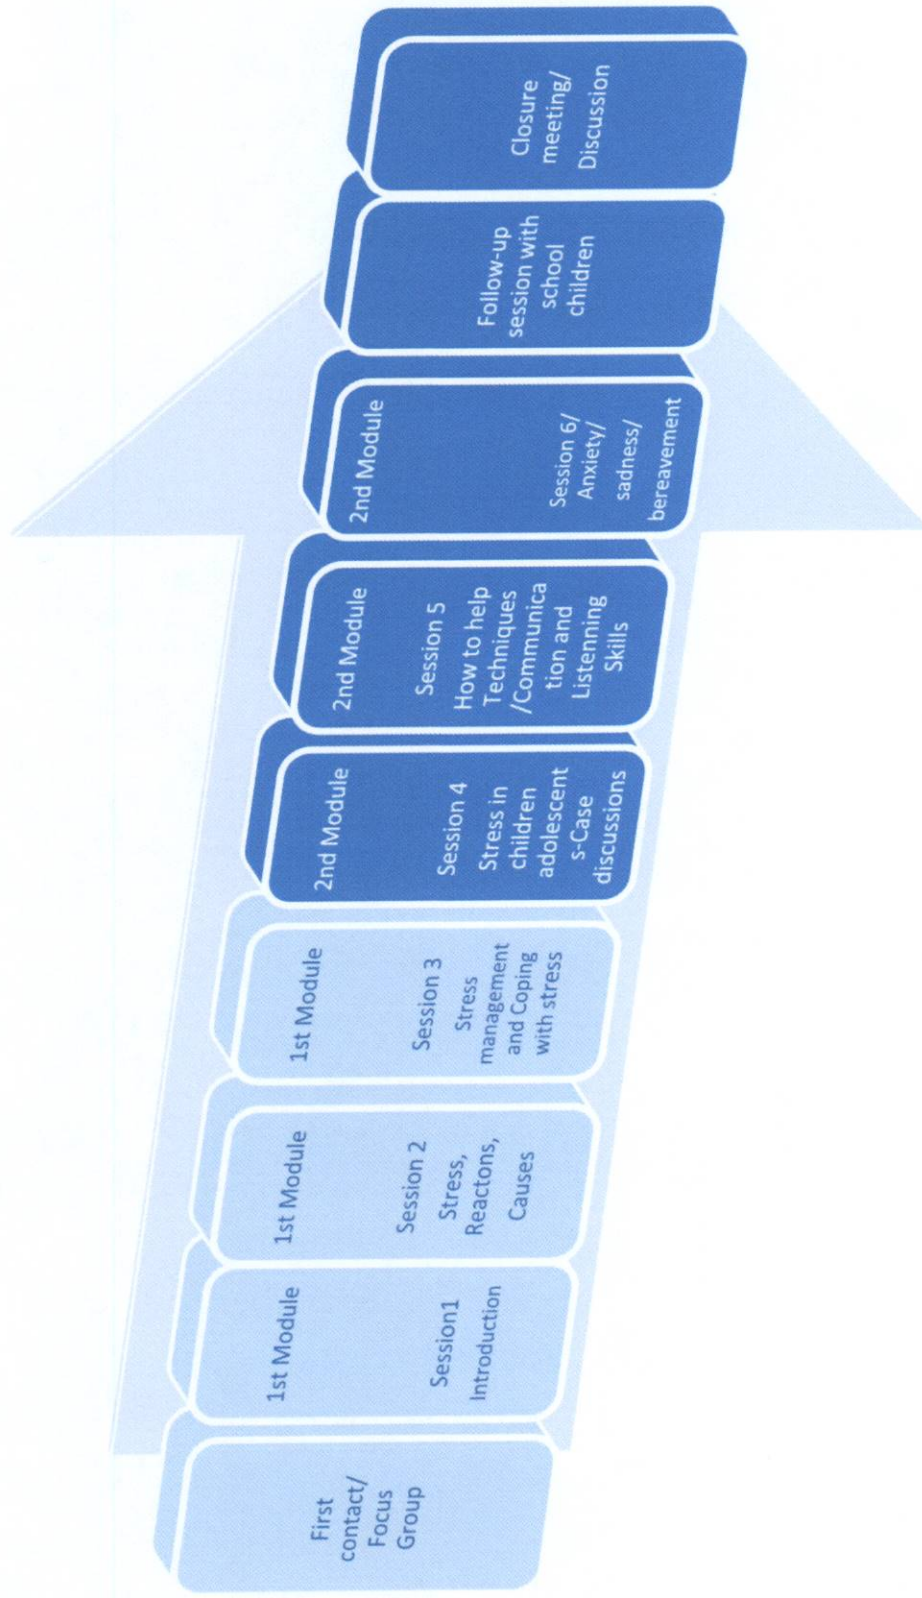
First contact/ Focus Group

1st Module

Session1 Introduction

1st Module

Session 2 Stress, Reactons, Causes

1st Module

Session 3 Stress management and Coping with stress

2nd Module

Session 4 Stress in children adolescents-Case discussions

2nd Module

Session 5 How to help Techniques /Communication and Listenning Skills

2nd Module

Session 6/ Anxiety/ sadness/ bereavement

Follow-up session with school children

Closure meeting/ Discussion